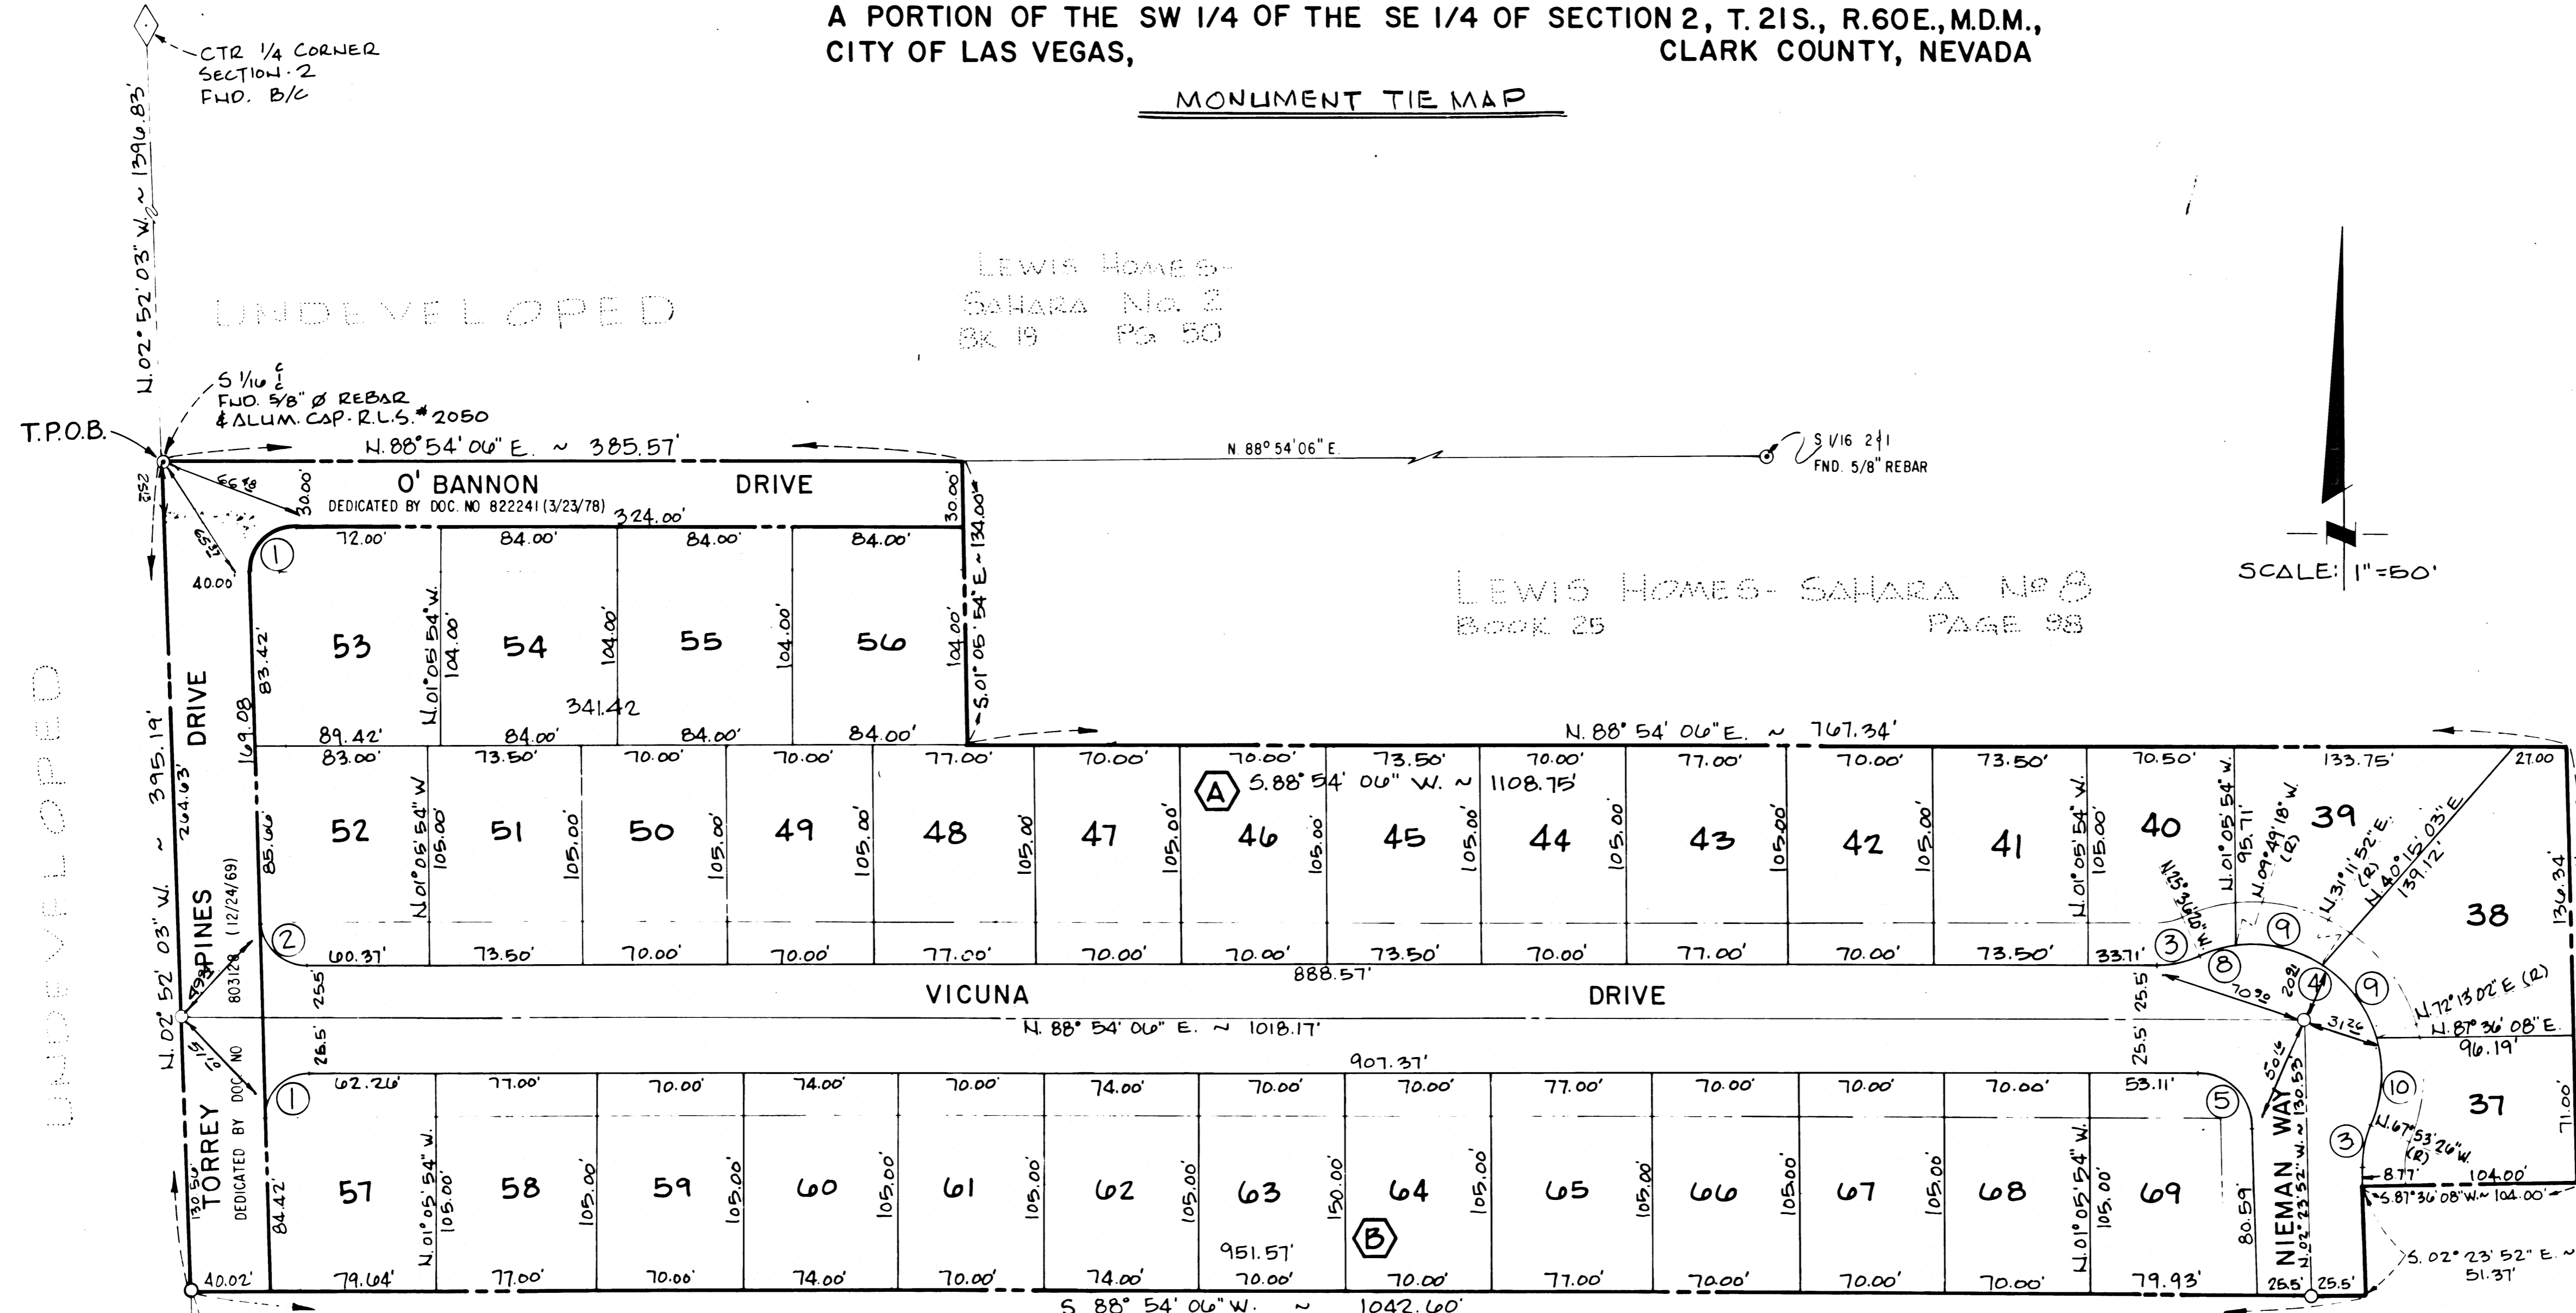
A PORTION OF THE SW 1/4 OF THE SE 1/4 OF SECTION 2, T. 21S., R.60E., M.D.M.,
CITY OF LAS VEGAS, CLARK COUNTY, NEVADA

MONUMENT TIE MAP

CTR 1/4 CORNER
SECTION 2
FND. B/C

N. 02° 52' 03" W. ~ 1396.83'

UNDEVELOPED

LEWIS HOMES-
SAHARA NO. 2
BK 19 PG 50

S 1/16 C
FND. 5/8" Ø REBAR
& ALUM. CAP. R.L.S. # 2050

T.P.O.B.

N. 88° 54' 06" E. ~ 385.57'

N. 88° 54' 06" E.

S 1/16 2|1
FND. 5/8" REBAR

O' BANNON DRIVE
DEDICATED BY DOC. NO 822241 (3/23/78)

324.00'

30.00'

30.00'

S. 01° 05' 54" E. ~ 134.00'

SCALE: 1"=50'

LEWIS HOMES- SAHARA Nº 8
BOOK 25 PAGE 98

1

72.00'
84.00'
84.00'
84.00'

53
54
55
56

N. 01° 05' 54" W.
104.00'
104.00'
104.00'
104.00'

83.42'

341.42

89.42'
84.00'
84.00'
84.00'

40.00

DRIVE

169.08

N. 02° 52' 03" W. ~ 395.19'

264.63'

N. 88° 54' 06" E. ~ 767.34'

83.00'
73.50'
70.00'
70.00'
77.00'
70.00'
70.00'
73.50'
70.00'
77.00'
70.00'
73.50'
70.50'
133.75'
27.00

A S. 88° 54' 06" W. ~ 1108.75'

52
51
50
49
48
47
46
45
44
43
42
41
40
39
38

85.66
N. 01° 05' 54" W.
105.00'

N. 01° 05' 54" W.
95.71'
N. 09° 49' 18" W. (R)
N. 31° 11' 52" E. (R)
N. 40° 15' 03" E.
139.12'
136.34'

PINES (12/24/69)
803128

2
60.37'
73.50'
70.00'
70.00'
77.00'
70.00'
70.00'
73.50'
70.00'
77.00'
70.00'
73.50'
33.71'

3
8
9
4
9

888.57'

VICUNA DRIVE

25.5'
25.5

N. 88° 54' 06" E. ~ 1018.17'

N. 72° 13' 02" E (R)
N. 87° 36' 08" E.
96.19'

907.37'

26.5'
25.5'

1
62.26'
77.00'
70.00'
74.00'
70.00'
74.00'
70.00'
70.00'
77.00'
70.00'
70.00'
70.00'
53.11'

5
10
37
3

TORREY
DEDICATED BY DOC NO

57
58
59
60
61
62
63
64
65
66
67
68
69

84.42'
N. 01° 05' 54" W.
105.00'
150.00'

NIEMAN WAY
N. 02° 23' 52" W. ~ 130.53'

N. 67° 53' 26" W. (R)

8.77'
104.00'
S. 87° 36' 08" W. ~ 104.00'

71.00'

80.59'

B

951.57'

40.02'
79.64'
77.00'
70.00'
74.00'
70.00'
74.00'
70.00'
70.00'
77.00'
70.00'
70.00'
70.00'
79.93'
25.5'
25.5'

S. 02° 23' 52" E. ~ 51.37'

S. 88° 54' 06" W. ~ 1042.60'

UNDEVELOPED